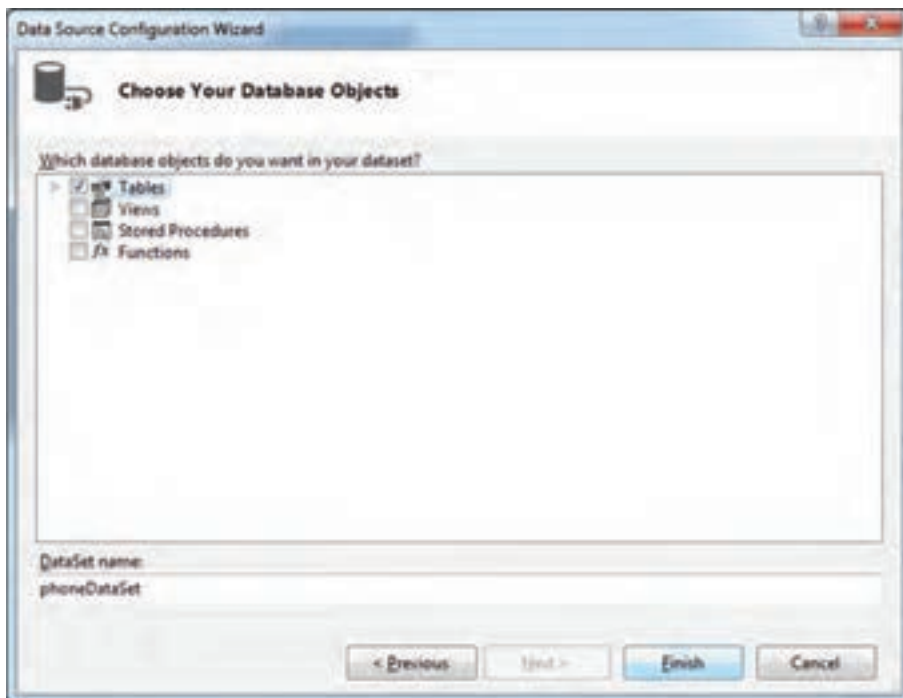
Data Source Configuration Wizard

Choose Your Database Objects

Which database objects do you want in your dataset?

Tables
Views
Stored Procedures
Functions

DataSet name:
phoneDataSet

< Previous
Next >
Finish
Cancel